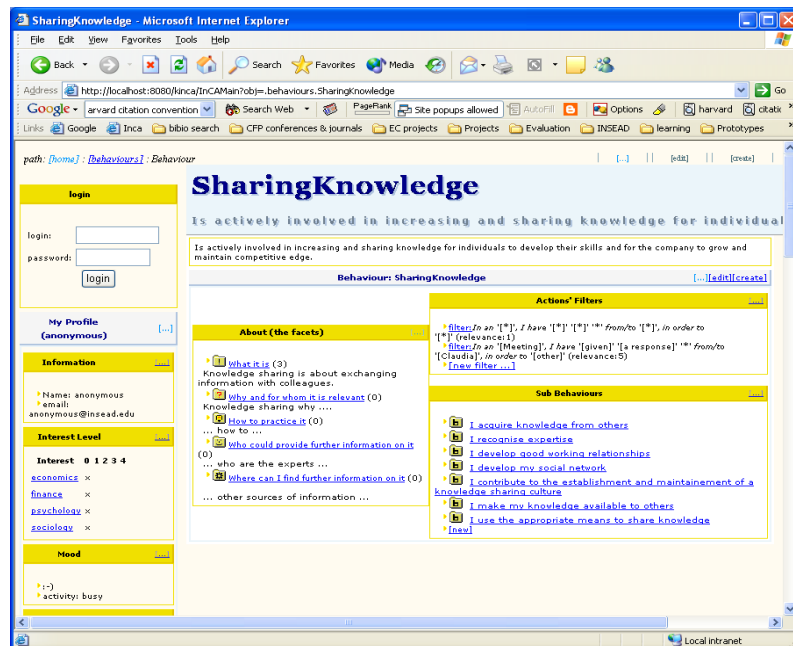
SharingKnowledge - Microsoft Internet Explorer

File Edit View Favorites Tools Help

Back Search Favorites Media

Address http://localhost:8080/kinca/InCAMain?obj=.behaviours.SharingKnowledge Go

Google arvard citation convention Search Web PageRank Site popups allowed AutoFill Options harvard citati

Links Google Inca bibio search CFP conferences & journals EC projects Projects Evaluation INSEAD learning Prototypes

path: [home] : [behaviours] : Behaviour

[...] [edit] [create]

login

login:

password:

login

My Profile (anonymous) [...]

Information [...]

Name: anonymous
email: anonymous@insead.edu

Interest Level [...]

Interest 0 1 2 3 4

economics ×

finance ×

psychology ×

sociology ×

Mood [...]

:-)
activity: busy

SharingKnowledge

Is actively involved in increasing and sharing knowledge for individual

Is actively involved in increasing and sharing knowledge for individuals to develop their skills and for the company to grow and maintain competitive edge.

Behaviour: SharingKnowledge [...][edit][create]

About (the facets) [...]

What it is (3)
Knowledge sharing is about exchanging information with colleagues.
Why and for whom it is relevant (0)
Knowledge sharing why ....
How to practice it (0)
... how to ...
Who could provide further information on it (0)
... who are the experts ...
Where can I find further information on it (0)
... other sources of information ...

Actions' Filters [...]

filter: In an '[*]', I have '[*]' '[*]' '*' from/to '[*]', in order to '[*]' (relevance:1)
filter: In an '[Meeting]', I have '[given]' '[a response]' '*' from/to '[Claudia]', in order to '[other]' (relevance:5)
[new filter ...]

Sub Behaviours [...]

I acquire knowledge from others
I recognise expertise
I develop good working relationships
I develop my social network
I contribute to the establishment and maintenance of a knowledge sharing culture
I make my knowledge available to others
I use the appropriate means to share knowledge
[new]

Local intranet